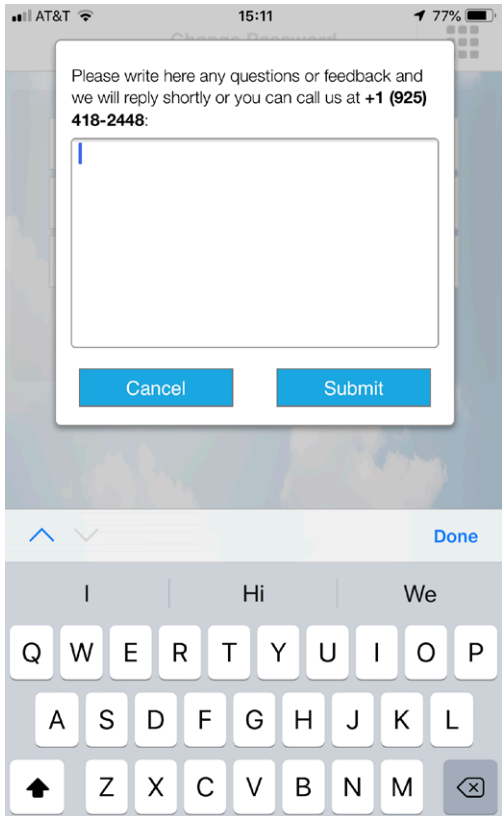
AT&T 15:11 77%

Change Password

Please write here any questions or feedback and we will reply shortly or you can call us at **+1 (925) 418-2448**:

Cancel Submit

Done

I Hi We

Q W E R T Y U I O P

A S D F G H J K L

Z X C V B N M